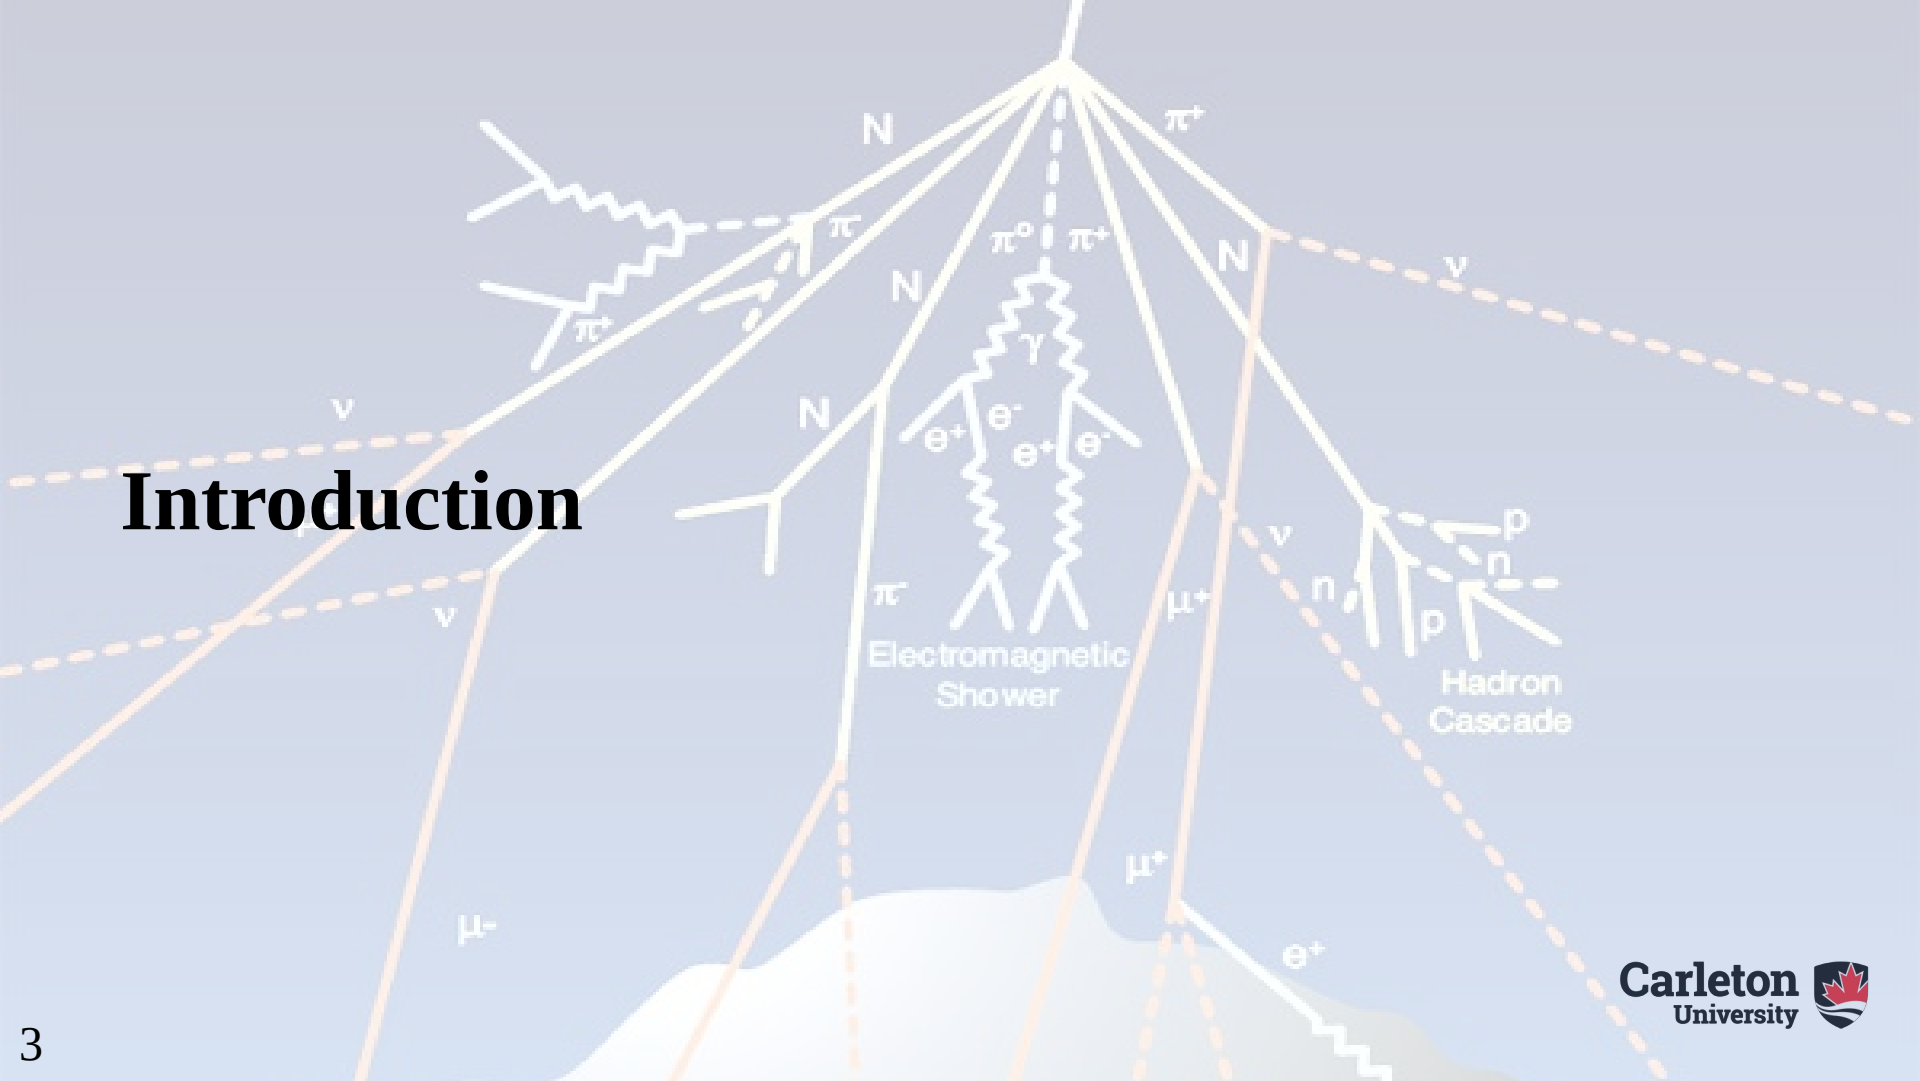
Introduction

N
$\pi^+$
$\pi^-$
$\pi^o$
$\pi^+$
N
N
$\pi^+$
$\gamma$
N
$\nu$
$e^+$
$e^-$
$e^+$
$e^-$
$\nu$
$\nu$
p
n
n
$\pi^-$
$\mu^+$
p
$\nu$
Electromagnetic Shower
Hadron Cascade
$\mu^+$
$\mu^-$
$e^+$

Carleton University

3